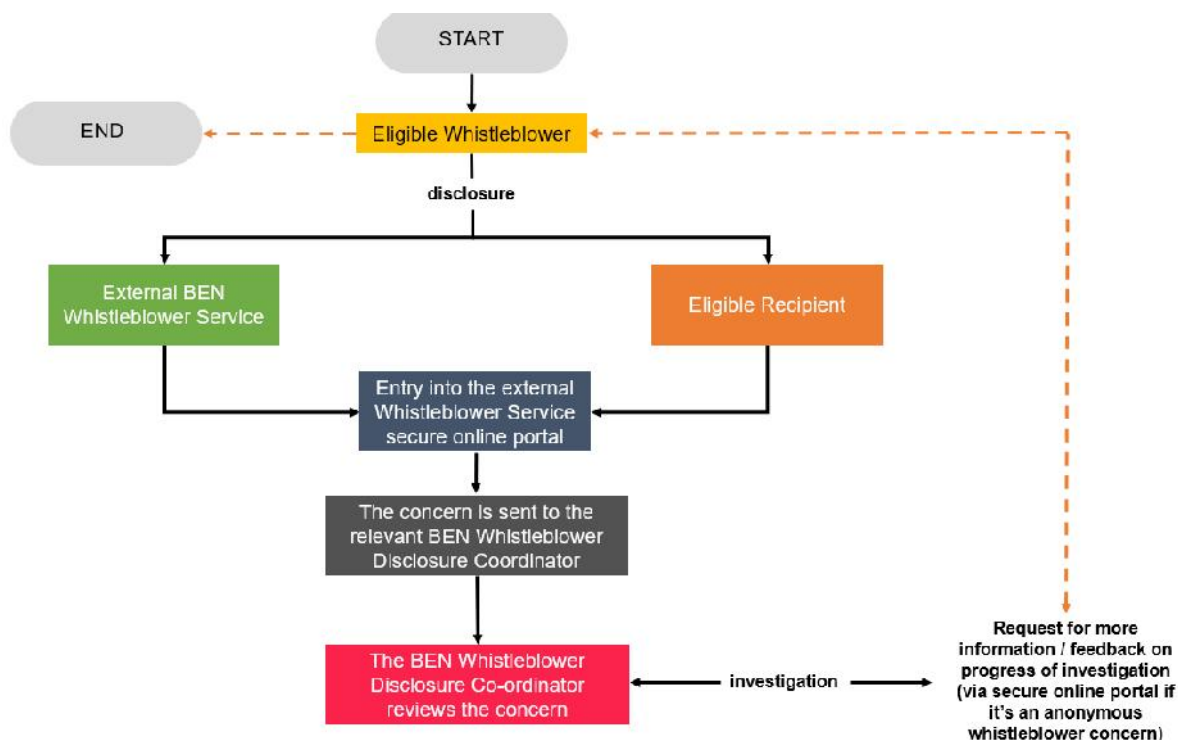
START

END

Eligible Whistleblower

disclosure

External BEN Whistleblower Service

Eligible Recipient

Entry into the external Whistleblower Service secure online portal

The concern is sent to the relevant BEN Whistleblower Disclosure Coordinator

The BEN Whistleblower Disclosure Co-ordinator reviews the concern

investigation

Request for more information / feedback on progress of investigation (via secure online portal if it's an anonymous whistleblower concern)